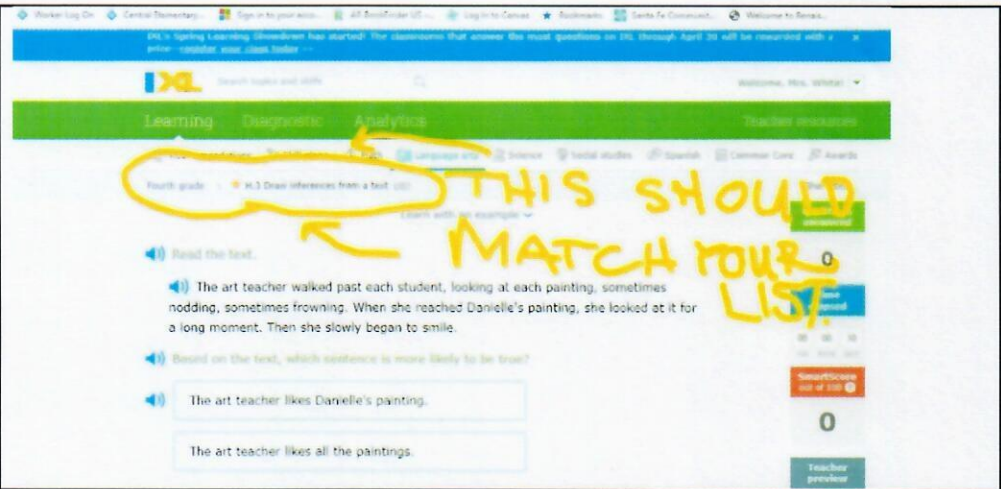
Worker Log On | Central Elementary | Sign in to your acco... | AR BookFinder US | Log In to Canvas | Bookmarks | Santa Fe Connexus | Welcome to Renai...

IXL's Spring Learning Showdown has started! The classrooms that answer the most questions on IXL through April 30 will be rewarded with a prize—register your class today →

IXL Search topics and skills

Welcome, Mrs. White!

Learning Diagnostic Analytics Teacher resources

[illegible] Language arts Science Social studies Spanish Common Core Awards

Fourth grade > H.3 Draw inferences from a text

Learn with an example

THIS SHOULD MATCH YOUR LIST!

Read the text.

The art teacher walked past each student, looking at each painting, sometimes nodding, sometimes frowning. When she reached Danielle's painting, she looked at it for a long moment. Then she slowly began to smile.

Based on the text, which sentence is more likely to be true?

The art teacher likes Danielle's painting.

The art teacher likes all the paintings.

Questions answered
0
Time elapsed
SmartScore out of 100
0
Teacher preview